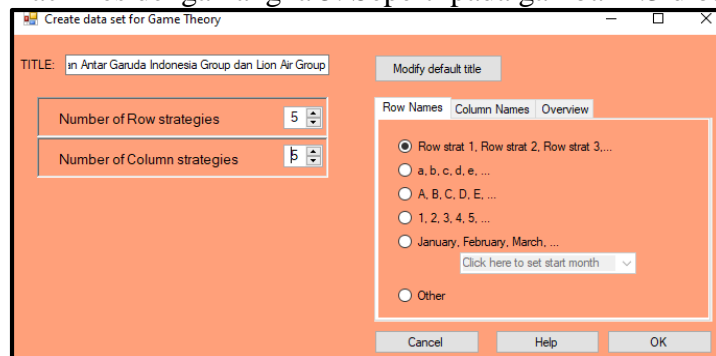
Create data set for Game Theory

TITLE: an Antar Garuda Indonesia Group dan Lion Air Group

Modify default title

Number of Row strategies 5

Number of Column strategies 5

Row Names | Column Names | Overview

Row strat 1, Row strat 2, Row strat 3,...

a, b, c, d, e, ...

A, B, C, D, E, ...

1, 2, 3, 4, 5, ...

January, February, March, ...

Click here to set start month

Other

Cancel

Help

OK